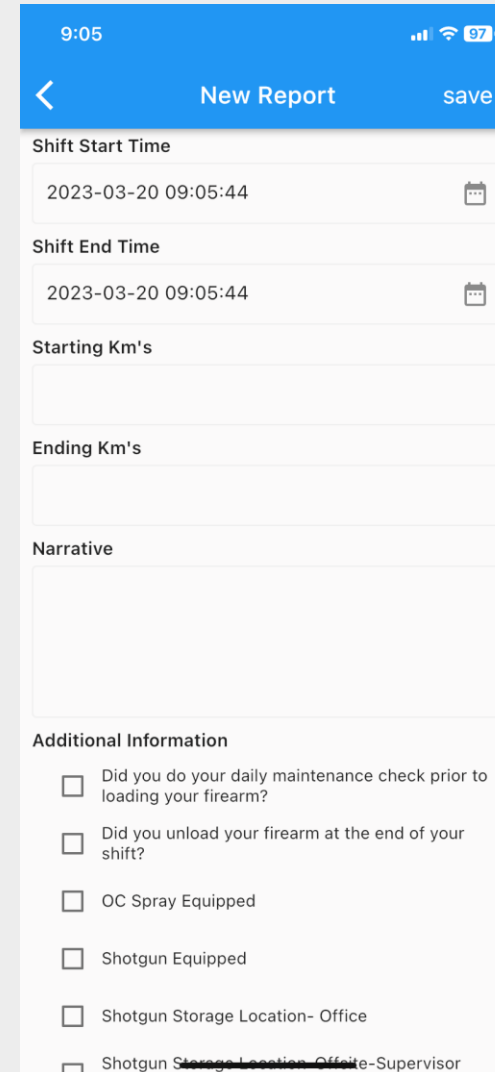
9:05

97

New Report

save

Shift Start Time

2023-03-20 09:05:44

Shift End Time

2023-03-20 09:05:44

Starting Km's

Ending Km's

Narrative

Additional Information

Did you do your daily maintenance check prior to loading your firearm?

Did you unload your firearm at the end of your shift?

OC Spray Equipped

Shotgun Equipped

Shotgun Storage Location- Office

Shotgun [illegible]e-Supervisor